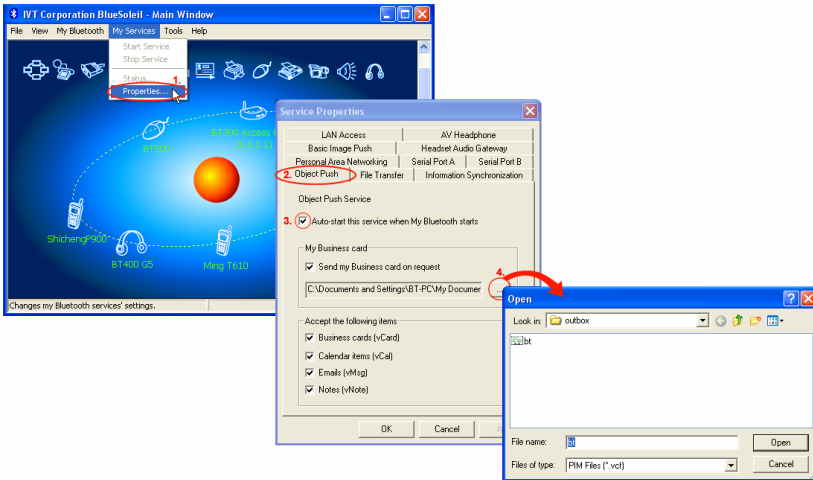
IVT Corporation BlueSoleil - Main Window

File View My Bluetooth My Services Tools Help

Start Service
Stop Service
Status...
1.
Properties...

BT300 Access P
BT50C
ShichengP900
BT400 G5
Ming T610

Changes my Bluetooth services' settings.

Service Properties

LAN Access
AV Headphone
Basic Image Push
Headset Audio Gateway
Personal Area Networking
Serial Port A
Serial Port B
2. Object Push
File Transfer
Information Synchronization

Object Push Service

3. Auto-start this service when My Bluetooth starts

My Business card

Send my Business card on request

4.

C:\Documents and Settings\BT-PC\My Documer ...

Accept the following items

Business cards (vCard)
Calendar items (vCal)
Emails (vMsg)
Notes (vNote)

OK Cancel

Open

Look in: outbox

bt

File name: bt
Open
Files of type: PIM Files (*.vcf)
Cancel